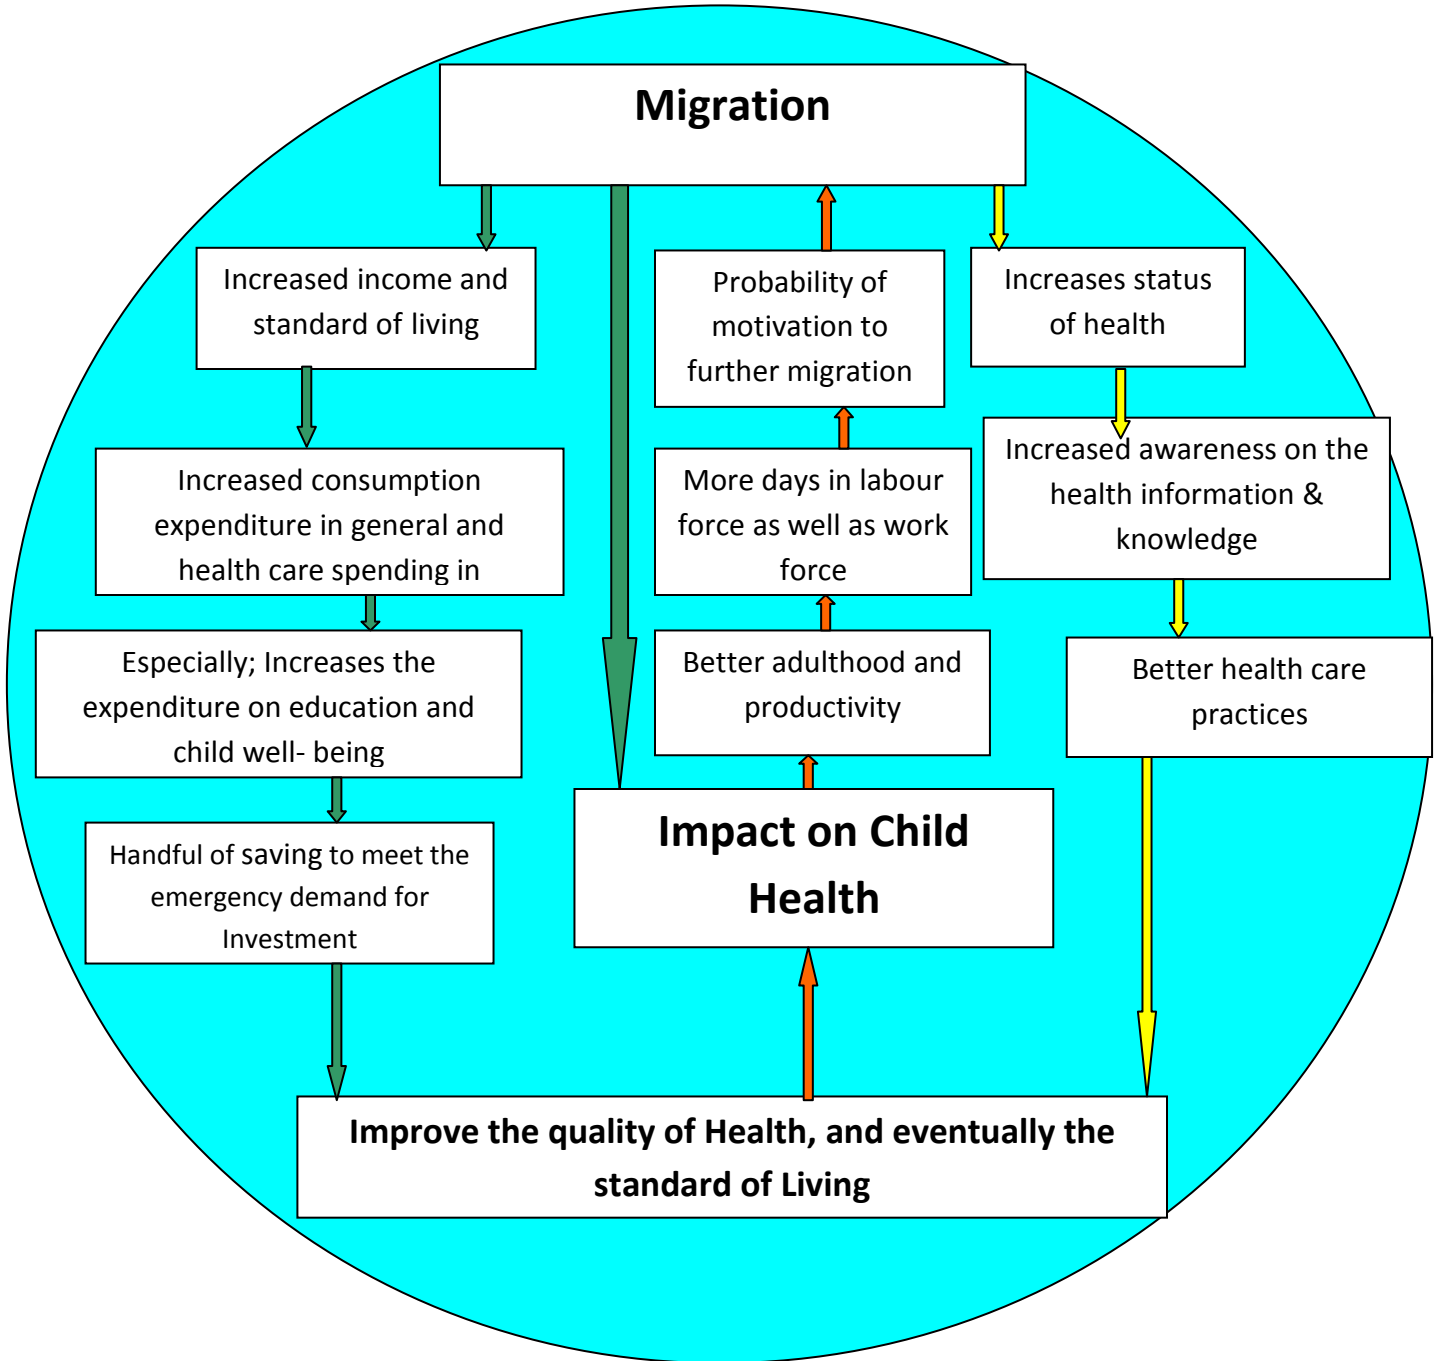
Migration

Increased income and standard of living

Increased consumption expenditure in general and health care spending in

Especially; Increases the expenditure on education and child well- being

Handful of saving to meet the emergency demand for Investment

Probability of motivation to further migration

More days in labour force as well as work force

Better adulthood and productivity

Increases status of health

Increased awareness on the health information & knowledge

Better health care practices

Impact on Child Health

Improve the quality of Health, and eventually the standard of Living